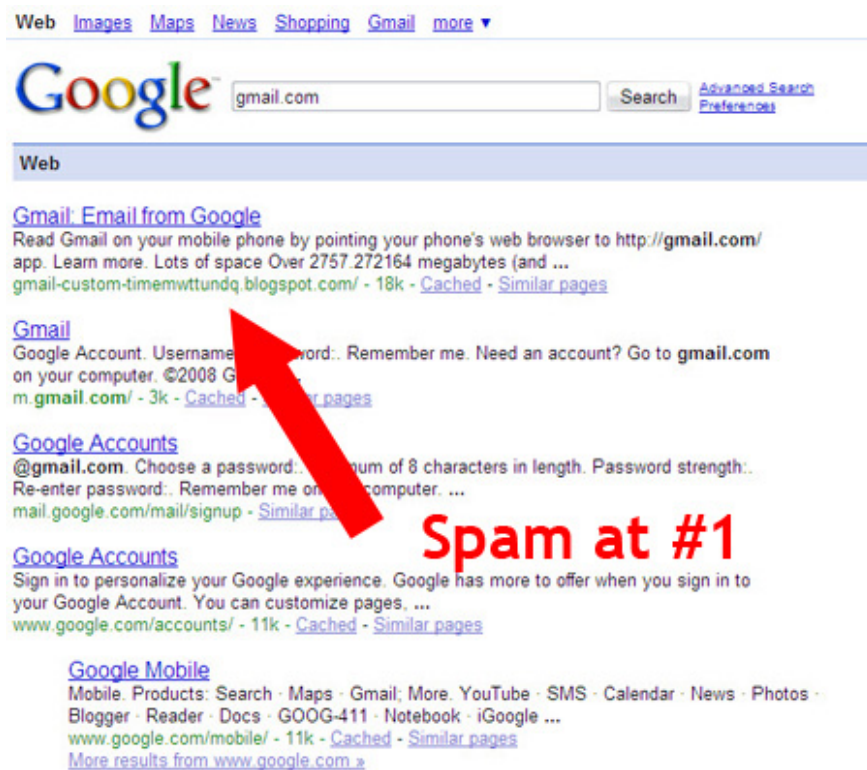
Web Images Maps News Shopping Gmail more ▼

Google

gmail.com

Search

Advanced Search
Preferences

Web

Gmail: Email from Google
Read Gmail on your mobile phone by pointing your phone's web browser to http://gmail.com/ app. Learn more. Lots of space Over 2757.272164 megabytes (and ...
gmail-custom-timemwttundq.blogspot.com/ - 18k - Cached - Similar pages

Gmail
Google Account. Username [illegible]word:. Remember me. Need an account? Go to gmail.com on your computer. ©2008 G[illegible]
m.gmail.com/ - 3k - Cached - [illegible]r pages

Google Accounts
@gmail.com. Choose a password:. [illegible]num of 8 characters in length. Password strength:. Re-enter password:. Remember me on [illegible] computer. ...
mail.google.com/mail/signup - Similar pa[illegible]

Spam at #1

Google Accounts
Sign in to personalize your Google experience. Google has more to offer when you sign in to your Google Account. You can customize pages, ...
www.google.com/accounts/ - 11k - Cached - Similar pages

Google Mobile
Mobile. Products: Search · Maps · Gmail; More. YouTube · SMS · Calendar · News · Photos · Blogger · Reader · Docs · GOOG-411 · Notebook · iGoogle ...
www.google.com/mobile/ - 11k - Cached - Similar pages
More results from www.google.com »